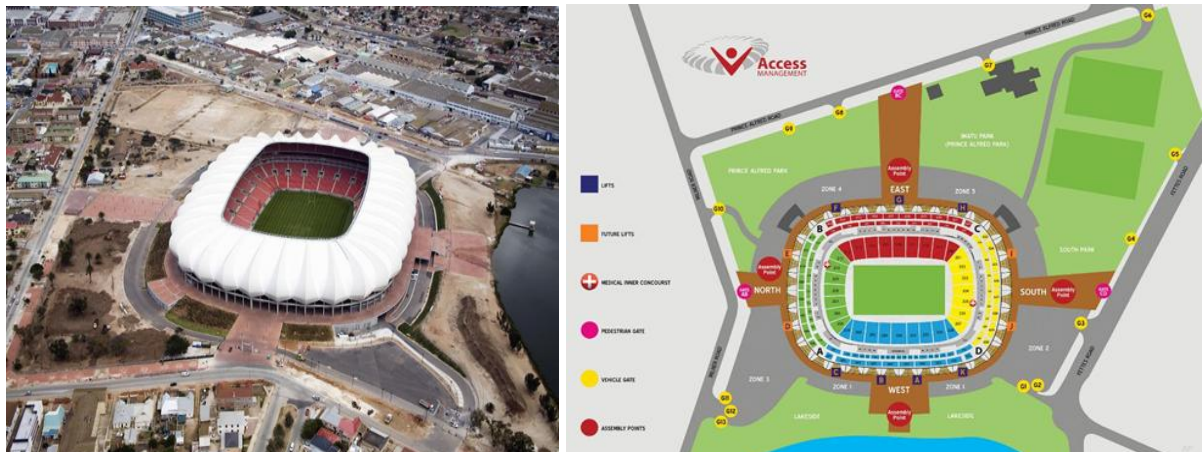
Access MANAGEMENT

LIFTS

FUTURE LIFTS

MEDICAL INNER CONCOURSE

PEDESTRIAN GATE

VEHICLE GATE

ASSEMBLY POINTS

PRINCE ALFRED ROAD

G6

G7

G8

G9

G5

G4

G3

G10

G11

G12

G13

G1

G2

WATU PARK (PRINCE ALFRED PARK)

PRINCE ALFRED PARK

SOUTH PARK

ZONE 4

ZONE 3

ZONE 2

ZONE 5

ZONE 1

ZONE 1

EAST

NORTH

SOUTH

WEST

Assembly Point

Assembly Point

Assembly Point

Assembly Point

A

B

C

D

E

F

G

H

I

J

K

LAKESIDE

LAKESIDE

FETTES ROAD

MILNER ROAD